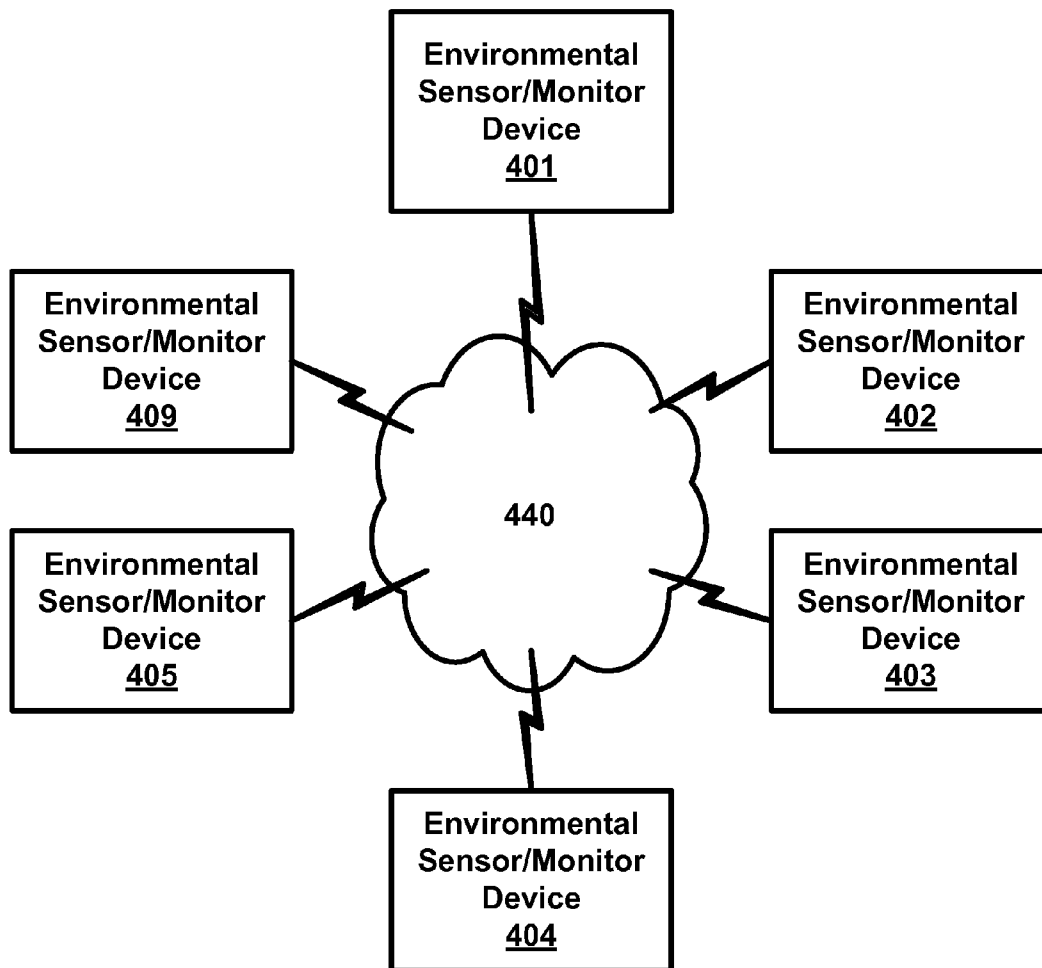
Environmental Sensor/Monitor Device
401

Environmental Sensor/Monitor Device
409

Environmental Sensor/Monitor Device
402

440

Environmental Sensor/Monitor Device
405

Environmental Sensor/Monitor Device
403

Environmental Sensor/Monitor Device
404